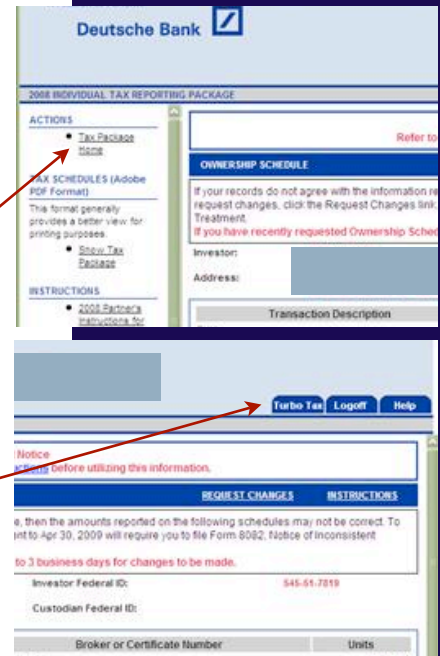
Deutsche Bank

2008 INDIVIDUAL TAX REPORTING PACKAGE

ACTIONS
• Tax Package Home

TAX SCHEDULES (Adobe PDF Format)
This format generally provides a better view for printing purposes.
• Show Tax Package

INSTRUCTIONS
• 2008 Partner's Instructions for

Refer to

OWNERSHIP SCHEDULE

If your records do not agree with the information re request changes, click the Request Changes link Treatment.
If you have recently requested Ownership Sched

Investor:

Address:

Transaction Description

Turbo Tax Logoff Help

Notice
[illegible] before utilizing this information.

REQUEST CHANGES INSTRUCTIONS

e, then the amounts reported on the following schedules may not be correct. To nt to Apr 30, 2009 will require you to file Form 8082, Notice of Inconsistent

to 3 business days for changes to be made.

Investor Federal ID: 545-51-7819

Custodian Federal ID:

Broker or Certificate Number Units